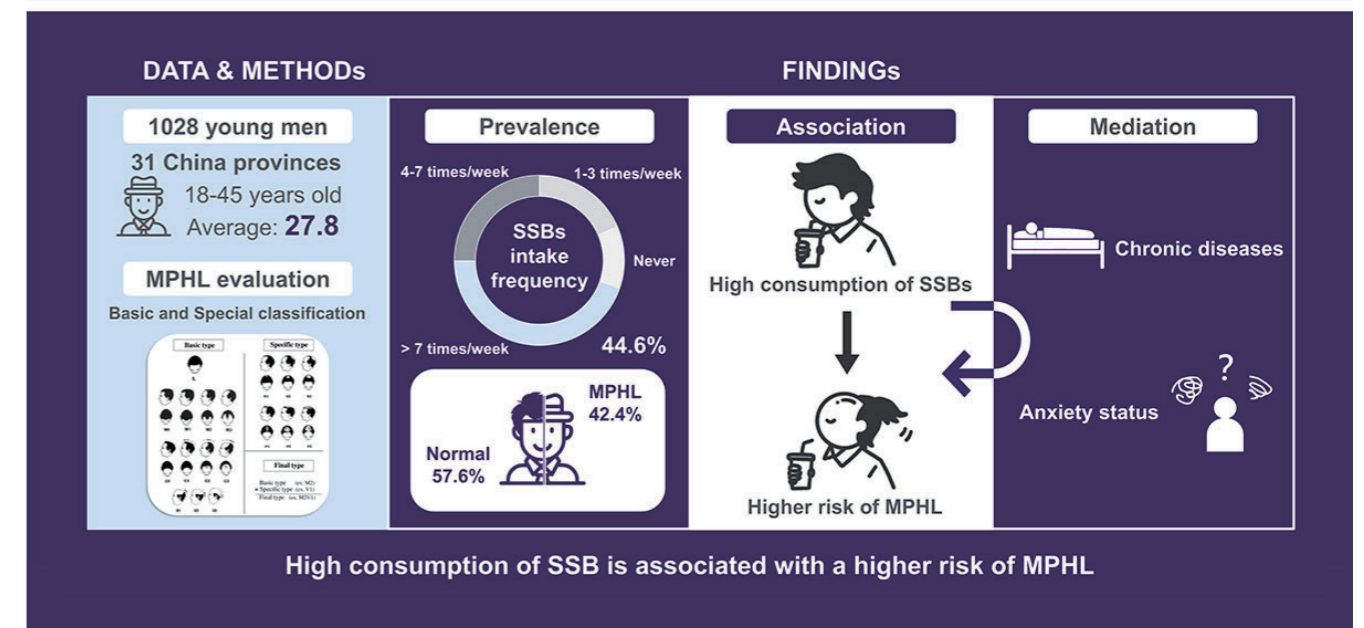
DATA & METHODs

FINDINGs

1028 young men

31 China provinces

18-45 years old

Average: 27.8

MPHL evaluation

Basic and Special classification

Basic type

Specific type

Final type

Basic type (ex. M2)
+ Specific type (ex. V1)
Final type (ex. M2V1)

Prevalence

4-7 times/week

1-3 times/week

SSBs intake frequency

Never

> 7 times/week

44.6%

MPHL 42.4%

Normal 57.6%

Association

High consumption of SSBs

Higher risk of MPHL

Mediation

Chronic diseases

Anxiety status

?

High consumption of SSB is associated with a higher risk of MPHL